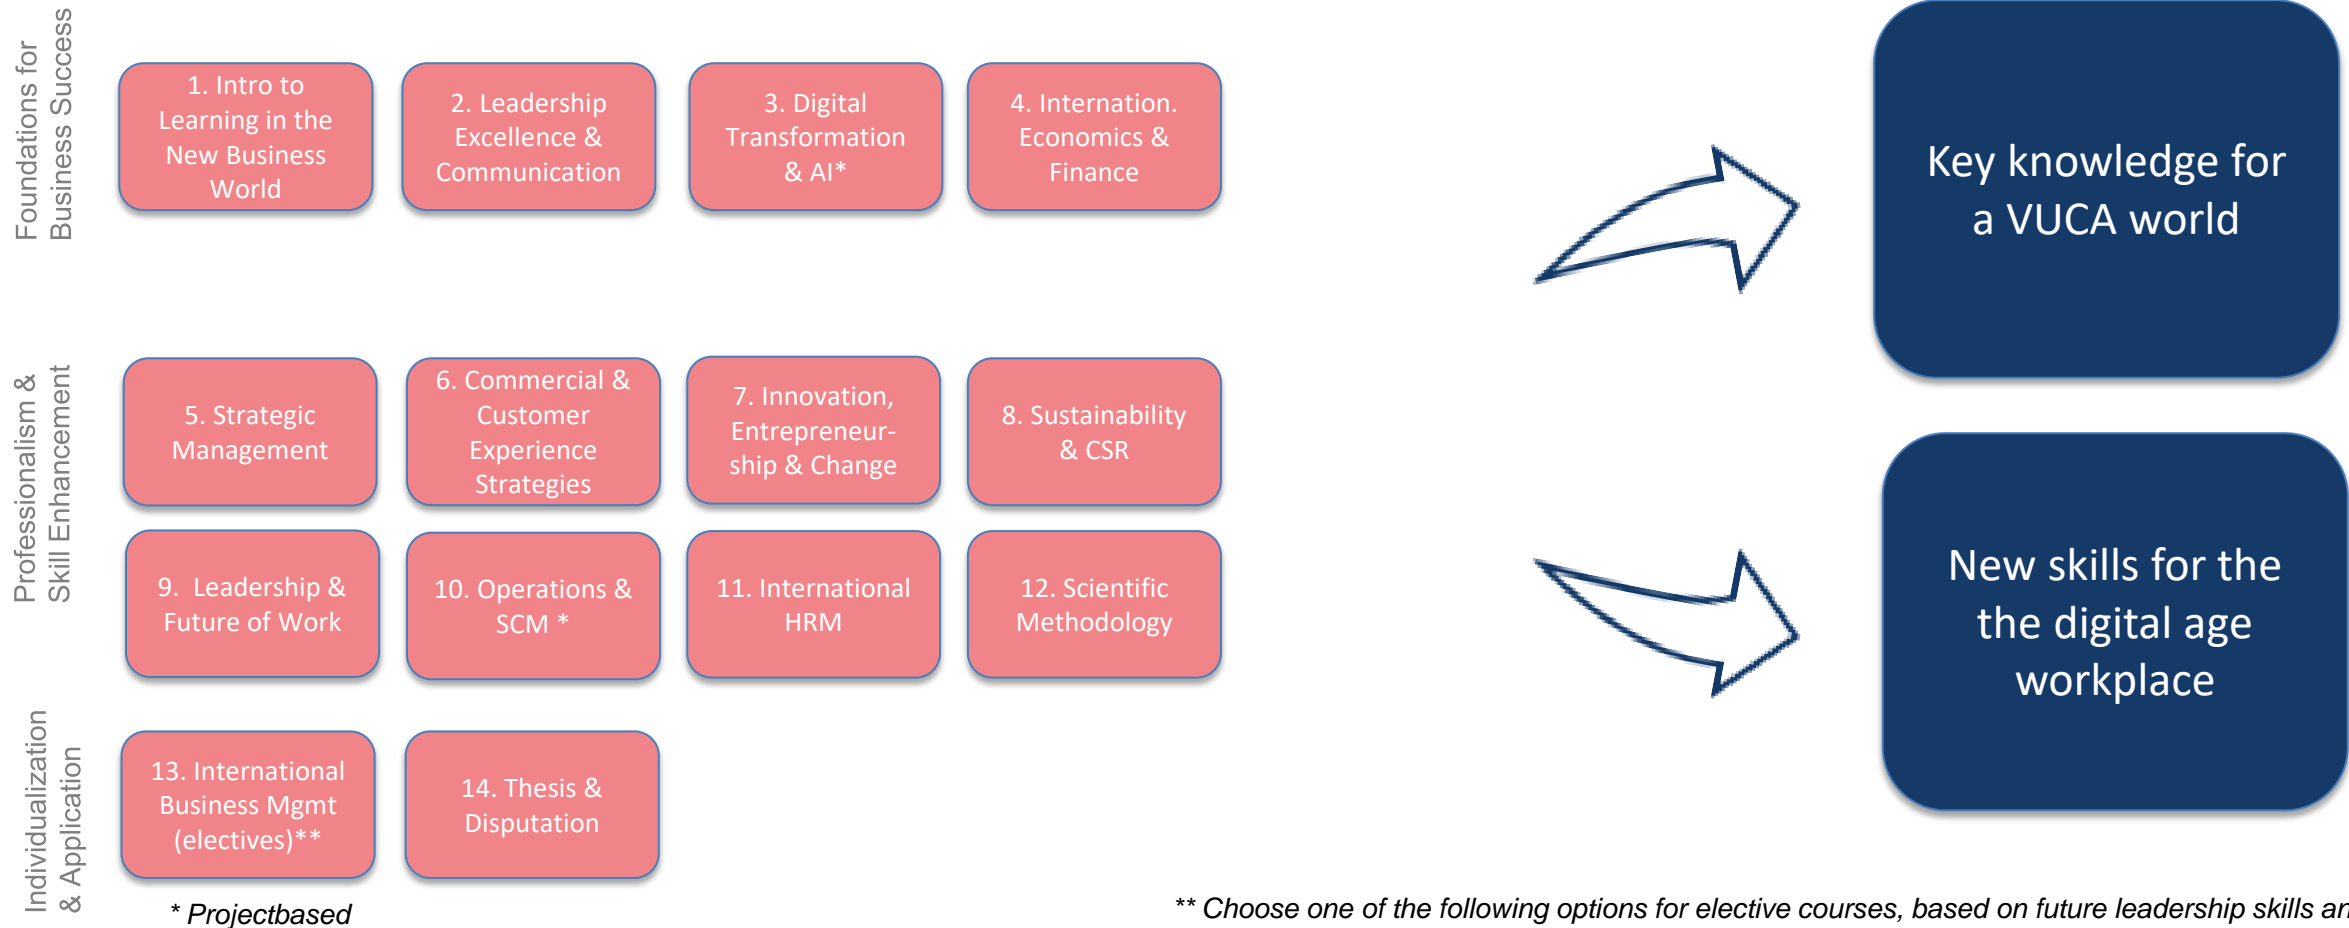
Foundations for Business Success

1. Intro to Learning in the New Business World

2. Leadership Excellence & Communication

3. Digital Transformation & AI*

4. Internation. Economics & Finance

Key knowledge for a VUCA world

Professionalism & Skill Enhancement

5. Strategic Management

6. Commercial & Customer Experience Strategies

7. Innovation, Entrepreneurship & Change

8. Sustainability & CSR

9. Leadership & Future of Work

10. Operations & SCM *

11. International HRM

12. Scientific Methodology

New skills for the the digital age workplace

Individualization & Application

13. International Business Mgmt (electives)**

14. Thesis & Disputation

* Projectbased

** Choose one of the following options for elective courses, based on future leadership skills ar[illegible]